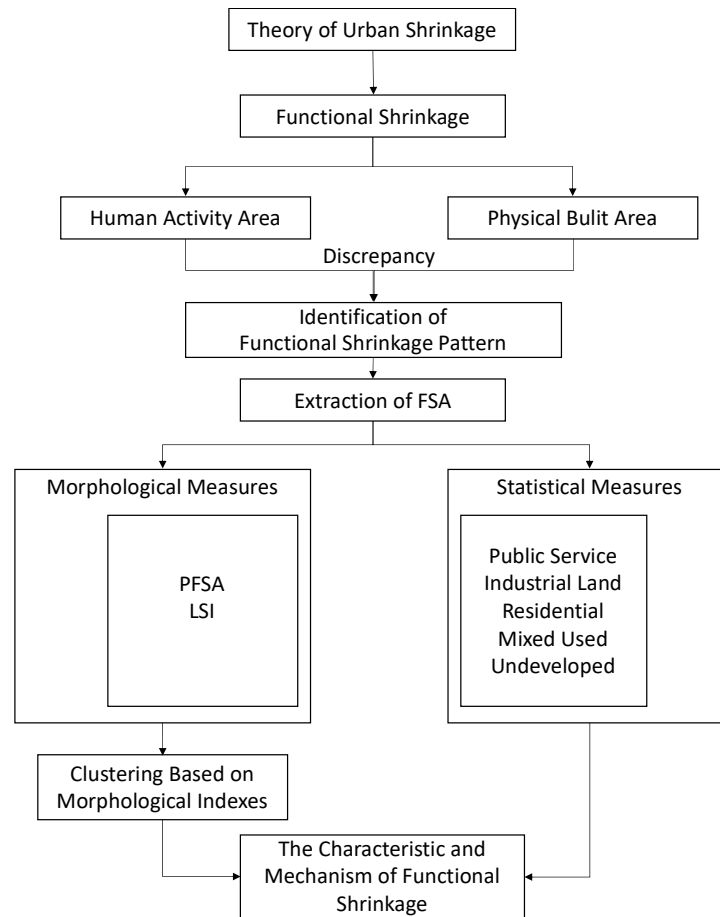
Theory of Urban Shrinkage

Functional Shrinkage

Human Activity Area

Physical Bulit Area

Discrepancy

Identification of Functional Shrinkage Pattern

Extraction of FSA

Morphological Measures

PFSA
LSI

Statistical Measures

Public Service
Industrial Land
Residential
Mixed Used
Undeveloped

Clustering Based on Morphological Indexes

The Characteristic and Mechanism of Functional Shrinkage